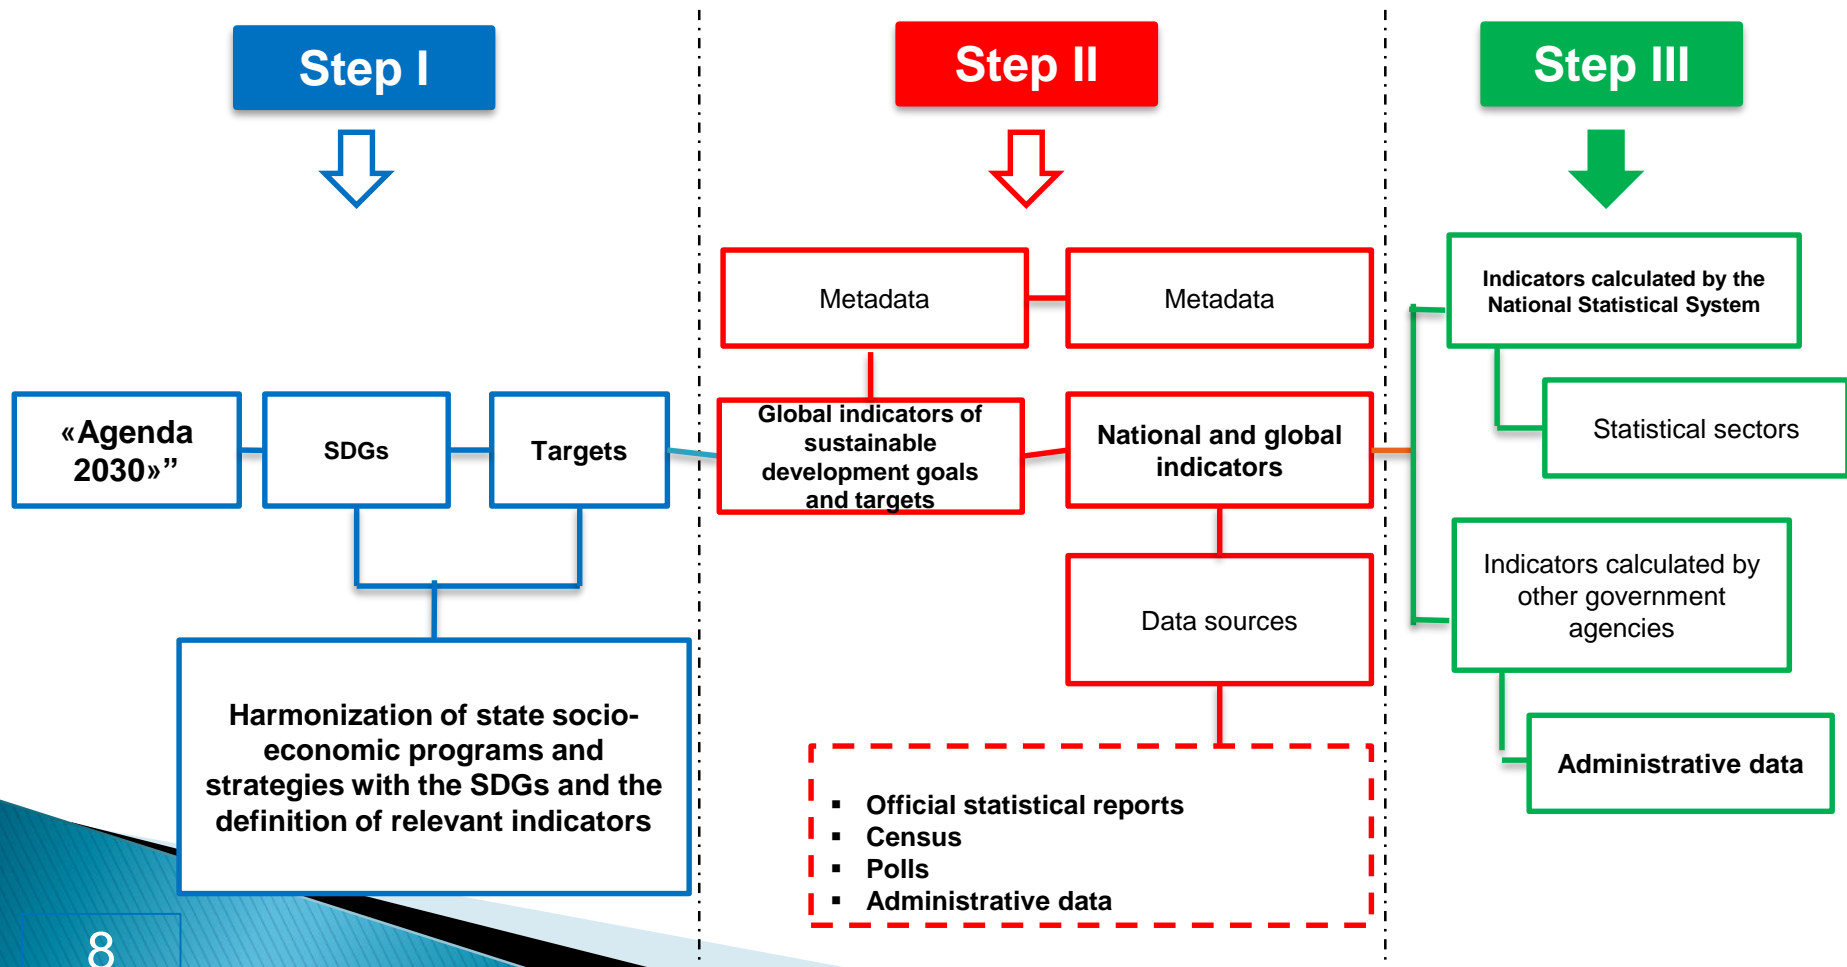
Step I

«Agenda 2030»”

SDGs

Targets

Harmonization of state socio-economic programs and strategies with the SDGs and the definition of relevant indicators

Step II

Metadata

Metadata

Global indicators of sustainable development goals and targets

National and global indicators

Data sources

- Official statistical reports
- Census
- Polls
- Administrative data

Step III

Indicators calculated by the National Statistical System

Statistical sectors

Indicators calculated by other government agencies

Administrative data

8